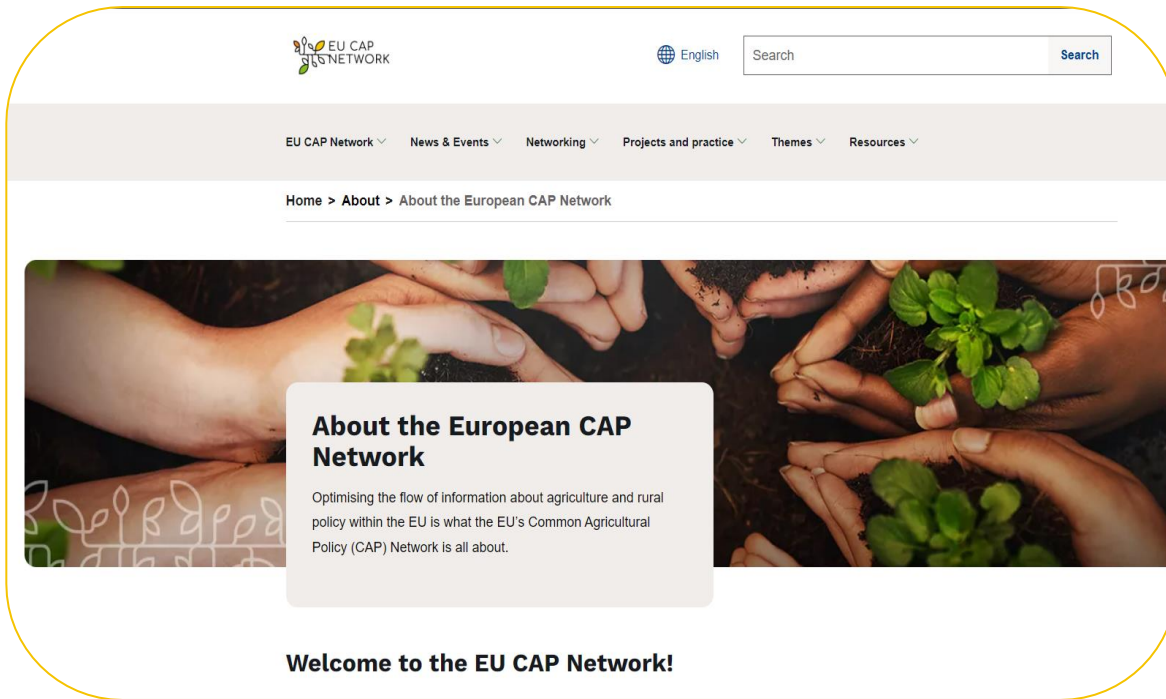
EU CAP NETWORK

English

Search

Search

EU CAP Network News & Events Networking Projects and practice Themes Resources

Home > About > About the European CAP Network

About the European CAP Network

Optimising the flow of information about agriculture and rural policy within the EU is what the EU's Common Agricultural Policy (CAP) Network is all about.

Welcome to the EU CAP Network!